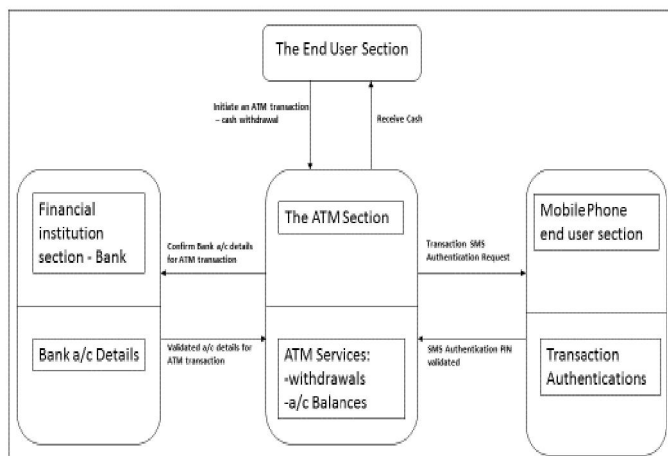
The End User Section

Initiate an ATM transaction – cash withdrawal

Receive Cash

Financial institution section - Bank

Confirm Bank a/c details for ATM transaction

The ATM Section

Transaction SMS Authentication Request

Mobile Phone end user section

Bank a/c Details

Validated a/c details for ATM transaction

ATM Services: -withdrawals -a/c Balances

SMS Authentication PIN validated

Transaction Authentications